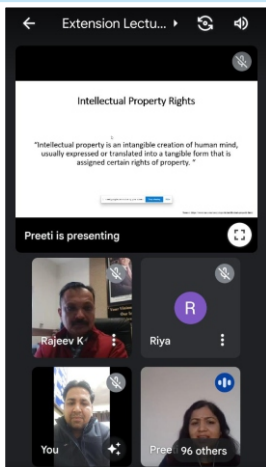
Extension Lectu...

Intellectual Property Rights

"Intellectual property is an intangible creation of human mind, usually expressed or translated into a tangible form that is assigned certain rights of property."

Preeti is presenting

Rajeev K

R

Riya

You

Pree

96 others